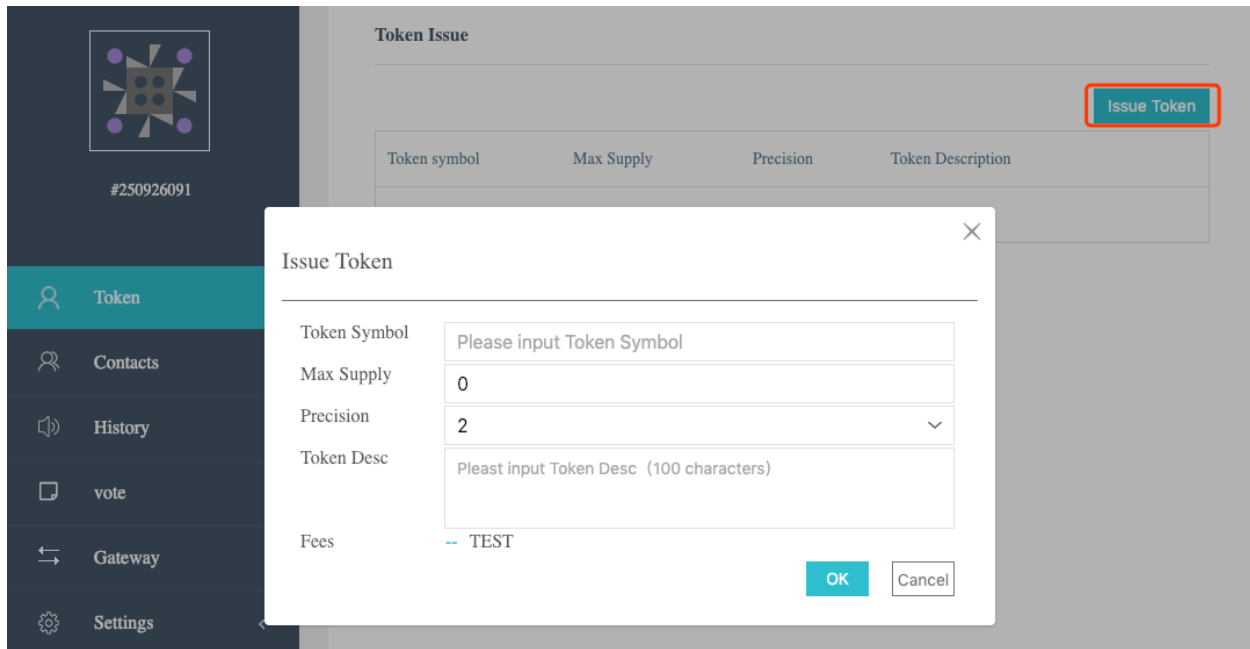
#250926091

Token

Contacts

History

vote

Gateway

Settings

Token Issue

Issue Token

| Token symbol | Max Supply | Precision | Token Description |
|---|---|---|---|

Issue Token

Token Symbol Please input Token Symbol

Max Supply 0

Precision 2

Token Desc Pleast input Token Desc（100 characters)

Fees -- TEST

OK Cancel